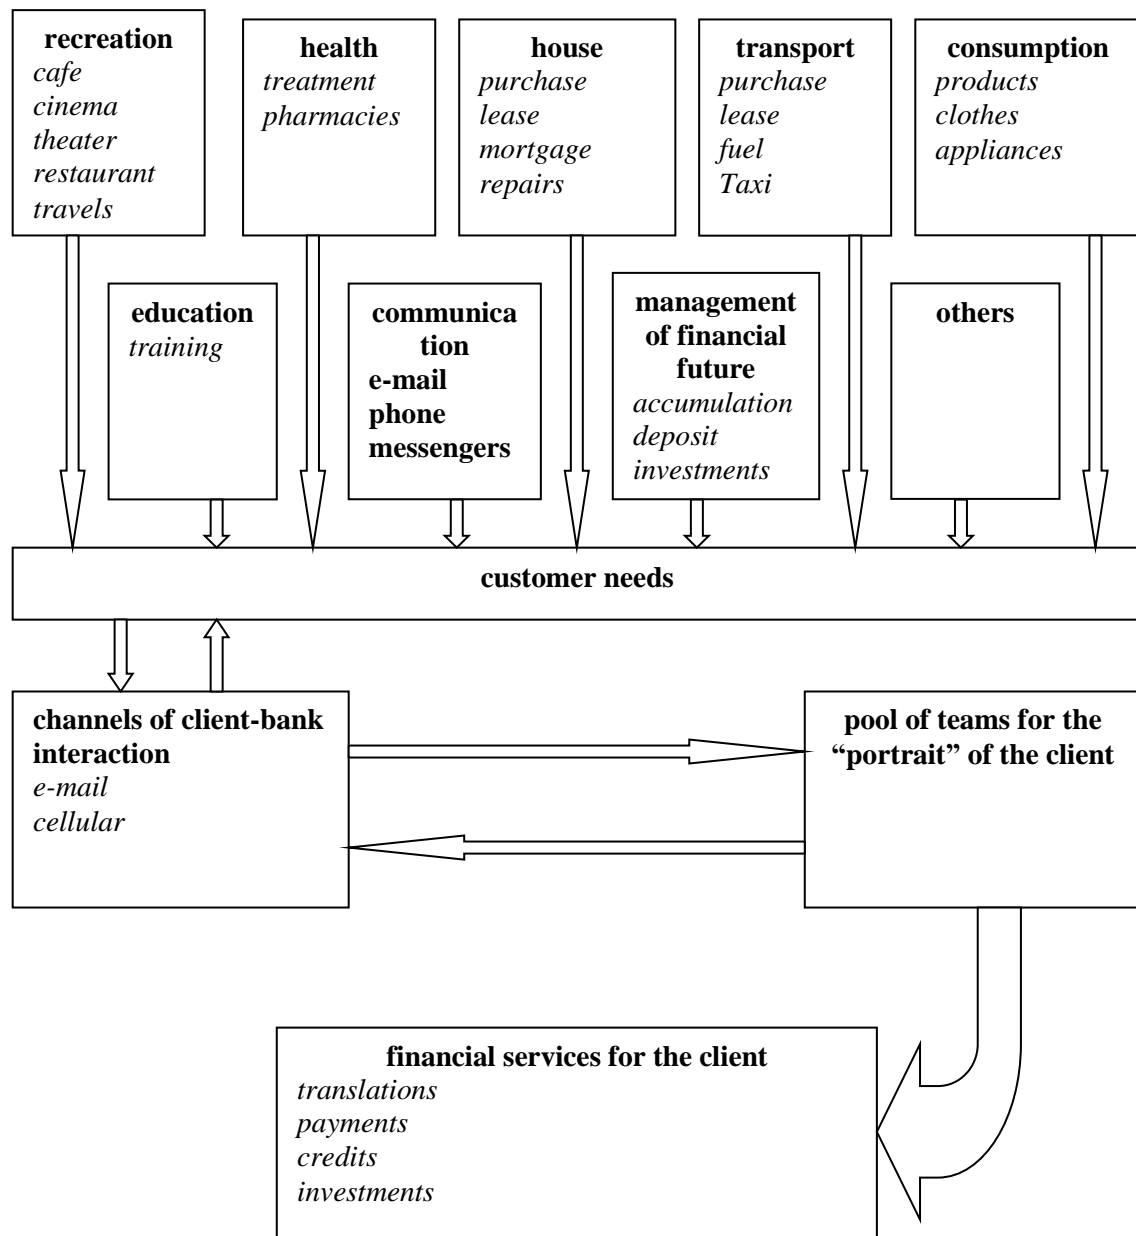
recreation
cafe
cinema
theater
restaurant
travels

health
treatment
pharmacies

house
purchase
lease
mortgage
repairs

transport
purchase
lease
fuel
Taxi

consumption
products
clothes
appliances

education
training

communication
e-mail
phone
messengers

management of financial future
accumulation
deposit
investments

others

customer needs

channels of client-bank interaction
e-mail
cellular

pool of teams for the "portrait" of the client

financial services for the client
translations
payments
credits
investments